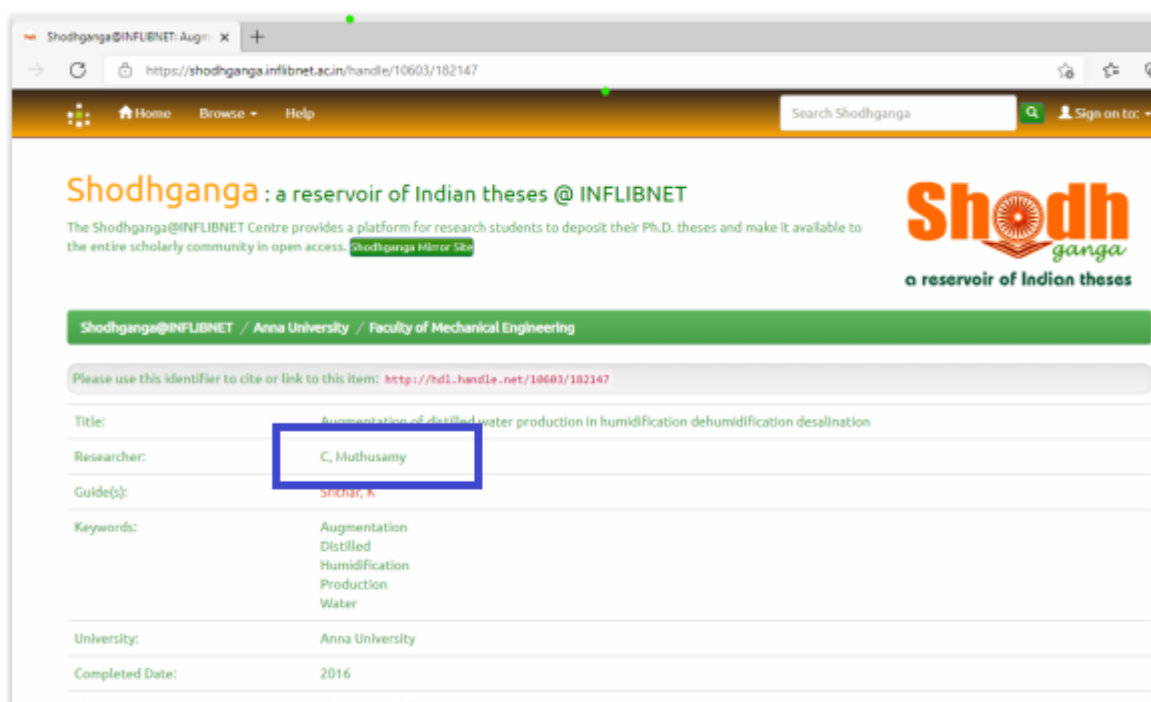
Shodhganga@INFLIBNET: Augm ×
+
https://shodhganga.inflibnet.ac.in/handle/10603/182147

Home Browse Help Search Shodhganga Sign on to:

Shodhganga : a reservoir of Indian theses @ INFLIBNET

The Shodhganga@INFLIBNET Centre provides a platform for research students to deposit their Ph.D. theses and make it available to the entire scholarly community in open access. Shodhganga Mirror Site

Shodh ganga
a reservoir of Indian theses

Shodhganga@INFLIBNET / Anna University / Faculty of Mechanical Engineering

Please use this identifier to cite or link to this item: http://hdl.handle.net/10603/182147

| | |
|---|---|
| Title: | Augmentation of distilled water production in humidification dehumidification desalination |
| Researcher: | C, Muthusamy |
| Guide(s): | Srithar, K |
| Keywords: | Augmentation<br>Distilled<br>Humidification<br>Production<br>Water |
| University: | Anna University |
| Completed Date: | 2016 |